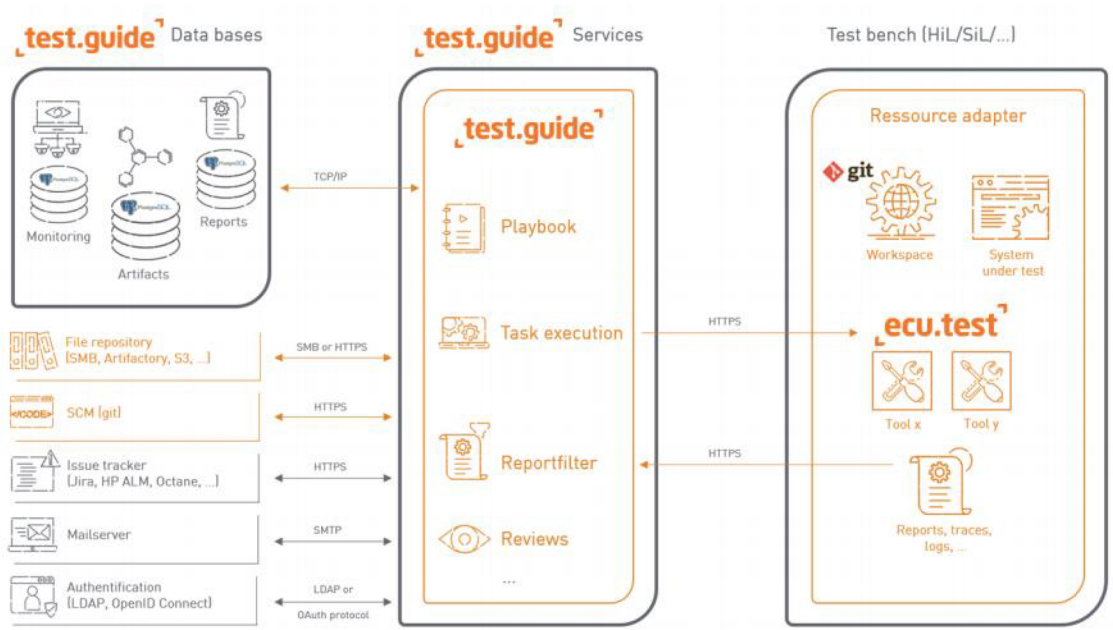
test.guide Data bases

test.guide Services

Test bench (HiL/SiL/...)

PostgreSQL
Monitoring

PostgreSQL
Artifacts

PostgreSQL
Reports

TCP/IP

test.guide

Playbook

Task execution

Reportfilter

Reviews

...

Ressource adapter

git

Workspace

System under test

HTTPS

ecu.test

Tool x

Tool y

HTTPS

Reports, traces, logs, ...

File repository (SMB, Artifactory, S3, ...)

SMB or HTTPS

</CODE>

SCM (git)

HTTPS

Issue tracker (Jira, HP ALM, Octane, ...)

HTTPS

Mailserver

SMTP

Authentification (LDAP, OpenID Connect)

LDAP or OAuth protocol